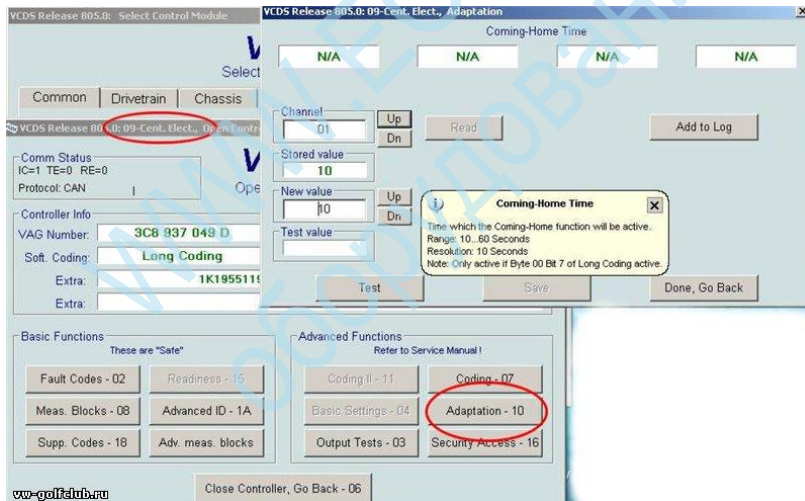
VCDS Release 805.0: Select Control Module

Select

Common | Drivetrain | Chassis

VCDS Release 805.0: 09-Cent. Elect., Open Controller

Comm Status
IC=1 TE=0 RE=0
Protocol: CAN

Controller Info
VAG Number: 3C8 937 049 D
Soft. Coding: Long Coding
Extra: 1K1955119
Extra:

Basic Functions
These are "Safe"
Fault Codes - 02
Readiness - 15
Meas. Blocks - 08
Advanced ID - 1A
Supp. Codes - 18
Adv. meas. blocks

Advanced Functions
Refer to Service Manual !
Coding II - 11
Coding - 07
Basic Settings - 04
Adaptation - 10
Output Tests - 03
Security Access - 16

Close Controller, Go Back - 06

VCDS Release 805.0: 09-Cent. Elect., Adaptation

Coming-Home Time

N/A | N/A | N/A | N/A

Channel
01
Up
Dn
Read
Add to Log

Stored value
10

New value
10
Up
Dn

Test value

Coming-Home Time
Time which the Coming-Home function will be active.
Range: 10...60 Seconds
Resolution: 10 Seconds
Note: Only active if Byte 00 Bit 7 of Long Coding active.

Test
Save
Done, Go Back

vw-golfclub.ru